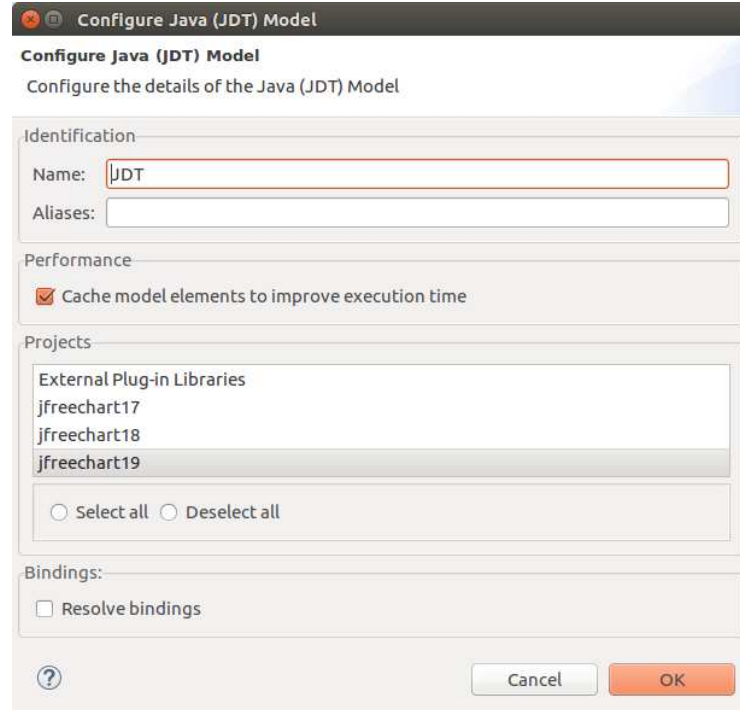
Configure Java (JDT) Model

Configure Java (JDT) Model

Configure the details of the Java (JDT) Model

Identification

Name: JDT

Aliases:

Performance

Cache model elements to improve execution time

Projects

External Plug-in Libraries
jfreechart17
jfreechart18
jfreechart19

Select all Deselect all

Bindings:

Resolve bindings

?

Cancel OK